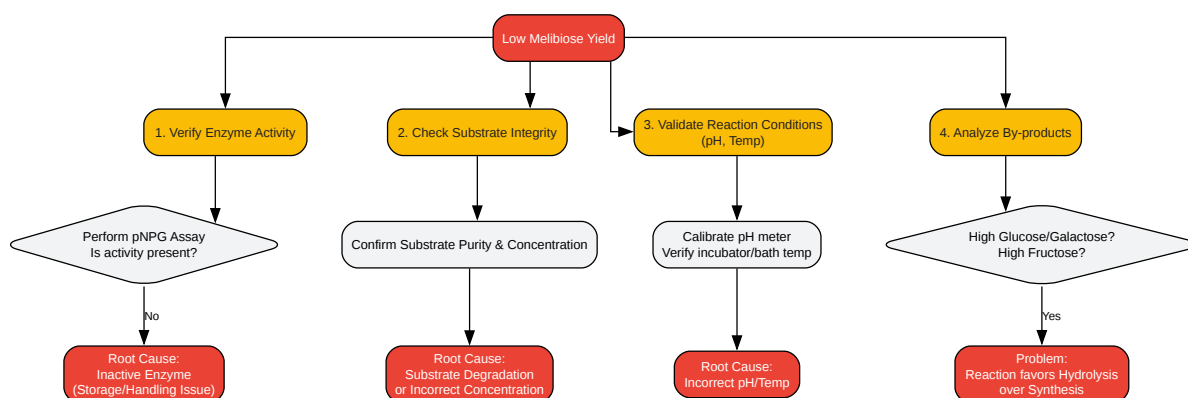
Low Melibiose Yield

1. Verify Enzyme Activity

2. Check Substrate Integrity

3. Validate Reaction Conditions (pH, Temp)

4. Analyze By-products

Perform pNPG Assay
Is activity present?

Confirm Substrate Purity & Concentration

Calibrate pH meter
Verify incubator/bath temp

High Glucose/Galactose?
High Fructose?

No

Yes

Root Cause:
Inactive Enzyme
(Storage/Handling Issue)

Root Cause:
Substrate Degradation
or Incorrect Concentration

Root Cause:
Incorrect pH/Temp

Problem:
Reaction favors Hydrolysis
over Synthesis